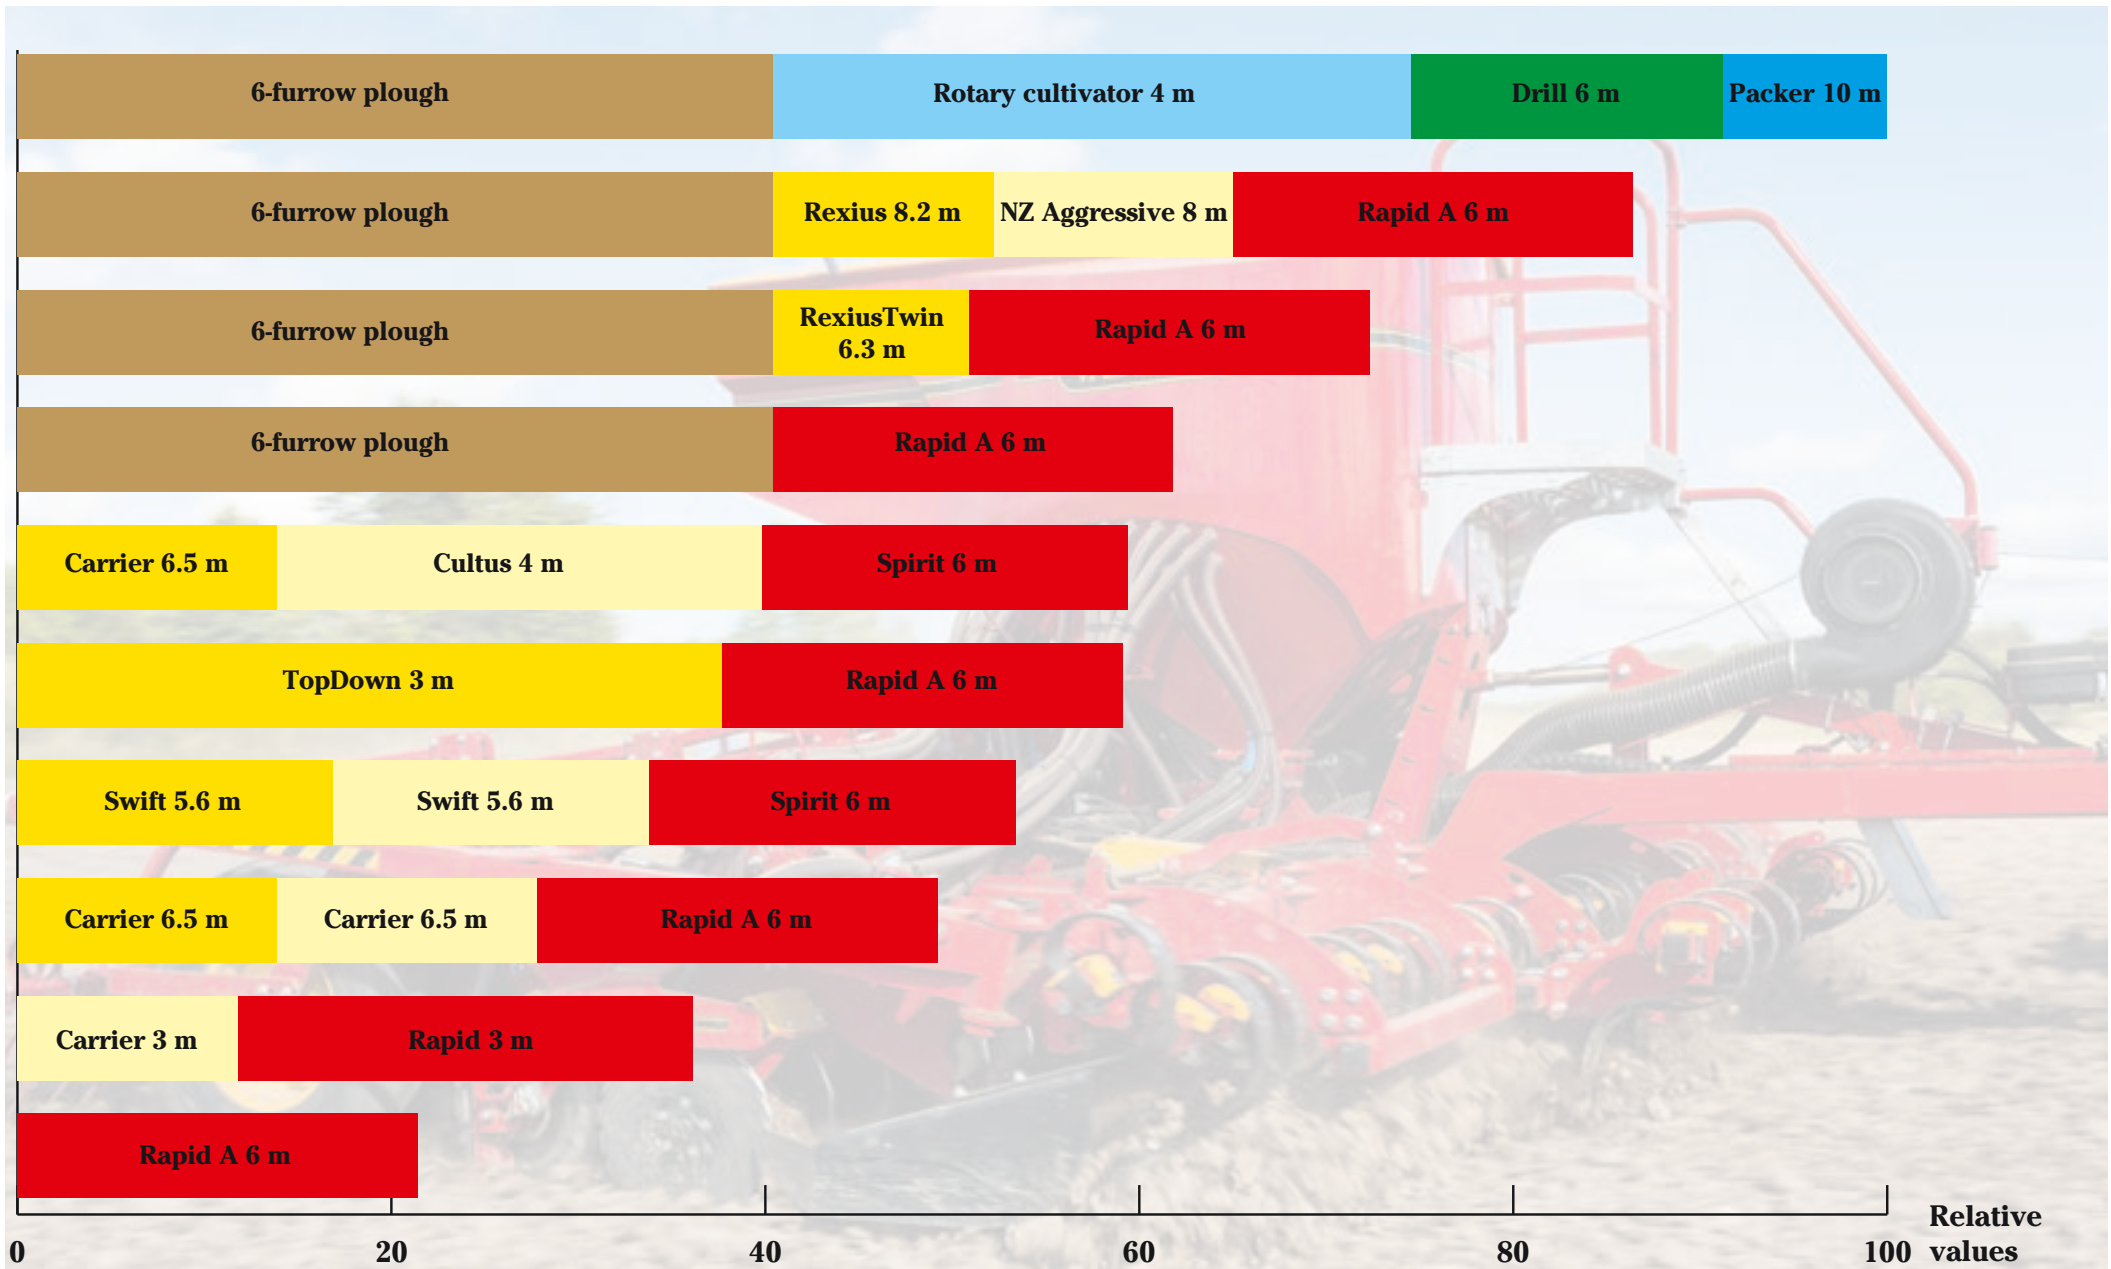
6-furrow plough | Rotary cultivator 4 m | Drill 6 m | Packer 10 m

6-furrow plough | Rexius 8.2 m | NZ Aggressive 8 m | Rapid A 6 m

6-furrow plough | RexiusTwin 6.3 m | Rapid A 6 m

6-furrow plough | Rapid A 6 m

Carrier 6.5 m | Cultus 4 m | Spirit 6 m

TopDown 3 m | Rapid A 6 m

Swift 5.6 m | Swift 5.6 m | Spirit 6 m

Carrier 6.5 m | Carrier 6.5 m | Rapid A 6 m

Carrier 3 m | Rapid 3 m

Rapid A 6 m

0 20 40 60 80 100 Relative values